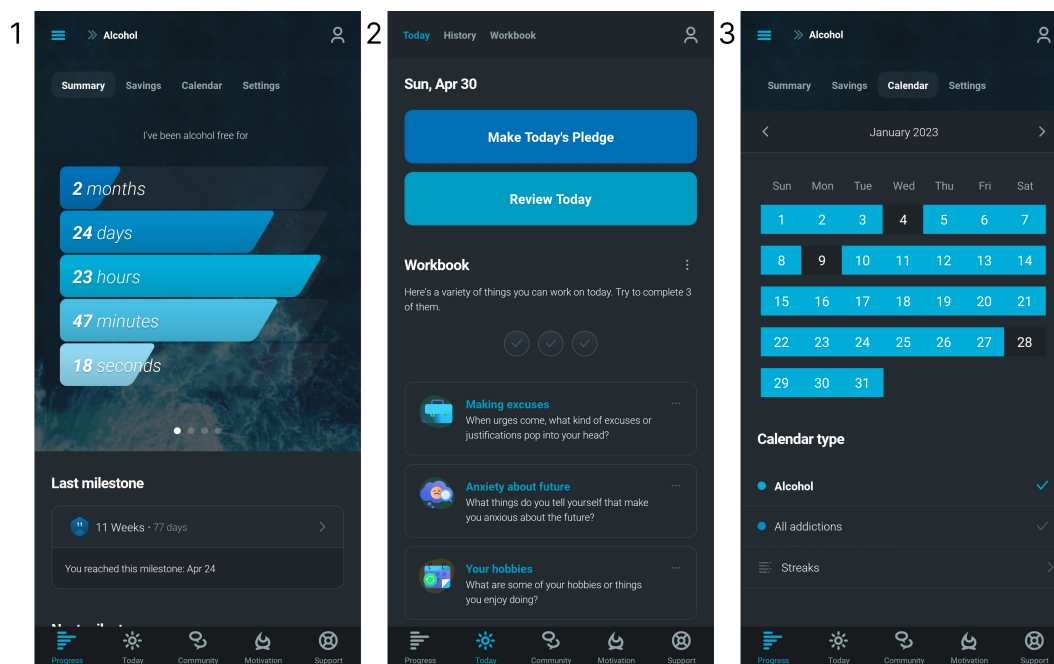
1

Alcohol

Summary Savings Calendar Settings

I've been alcohol free for

2 months
24 days
23 hours
47 minutes
18 seconds

Last milestone

11 Weeks • 77 days

You reached this milestone: Apr 24

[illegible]

Progress Today Community Motivation Support

2

Today History Workbook

Sun, Apr 30

Make Today's Pledge

Review Today

Workbook

Here's a variety of things you can work on today. Try to complete 3 of them.

Making excuses
When urges come, what kind of excuses or justifications pop into your head?

Anxiety about future
What things do you tell yourself that make you anxious about the future?

Your hobbies
What are some of your hobbies or things you enjoy doing?

Progress Today Community Motivation Support

3

Alcohol

Summary Savings Calendar Settings

January 2023

| Sun | Mon | Tue | Wed | Thu | Fri | Sat |
|---|---|---|---|---|---|---|
| 1 | 2 | 3 | 4 | 5 | 6 | 7 |
| 8 | 9 | 10 | 11 | 12 | 13 | 14 |
| 15 | 16 | 17 | 18 | 19 | 20 | 21 |
| 22 | 23 | 24 | 25 | 26 | 27 | 28 |
| 29 | 30 | 31 | | | | |

Calendar type

Alcohol

All addictions

Streaks

Progress Today Community Motivation Support